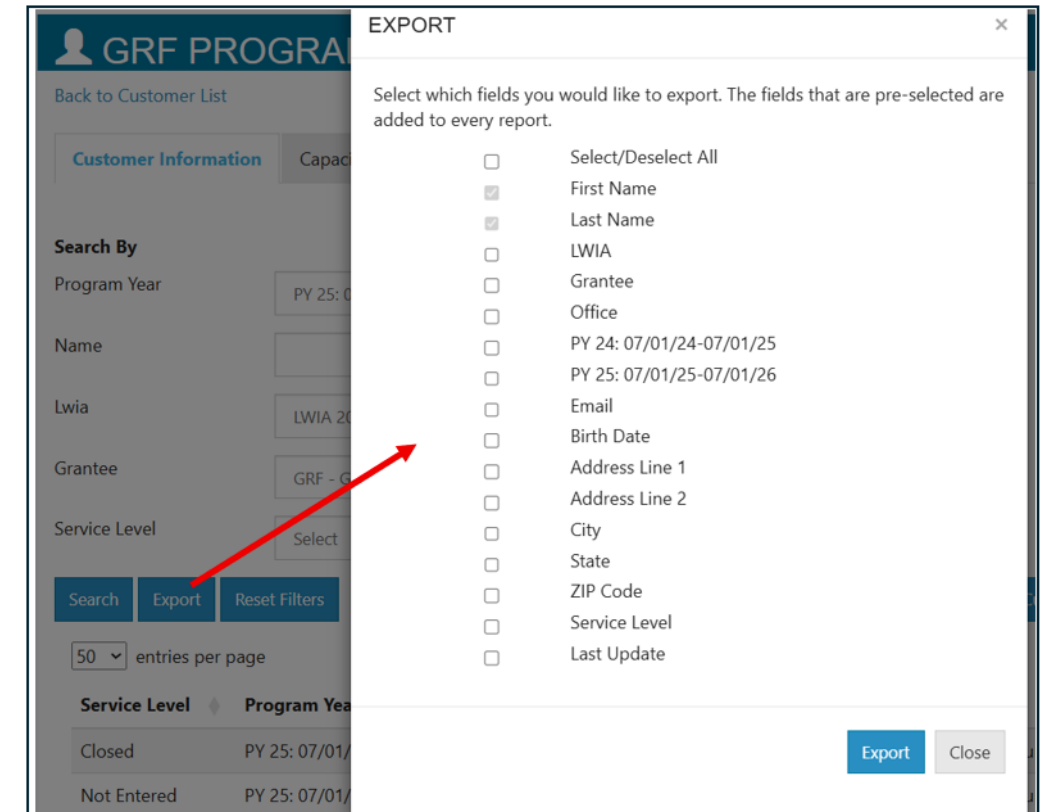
GRF PROGRA

Back to Customer List

Customer Information | Capac

Search By

Program Year PY 25: 0

Name

Lwia LWIA 2

Grantee GRF - G

Service Level Select

Search | Export | Reset Filters

50 entries per page

| Service Level | Program Yea |
|---|---|
| Closed | PY 25: 07/01/ |
| Not Entered | PY 25: 07/01/ |

EXPORT ×

Select which fields you would like to export. The fields that are pre-selected are added to every report.

Select/Deselect All
First Name
Last Name
LWIA
Grantee
Office
PY 24: 07/01/24-07/01/25
PY 25: 07/01/25-07/01/26
Email
Birth Date
Address Line 1
Address Line 2
City
State
ZIP Code
Service Level
Last Update

Export | Close